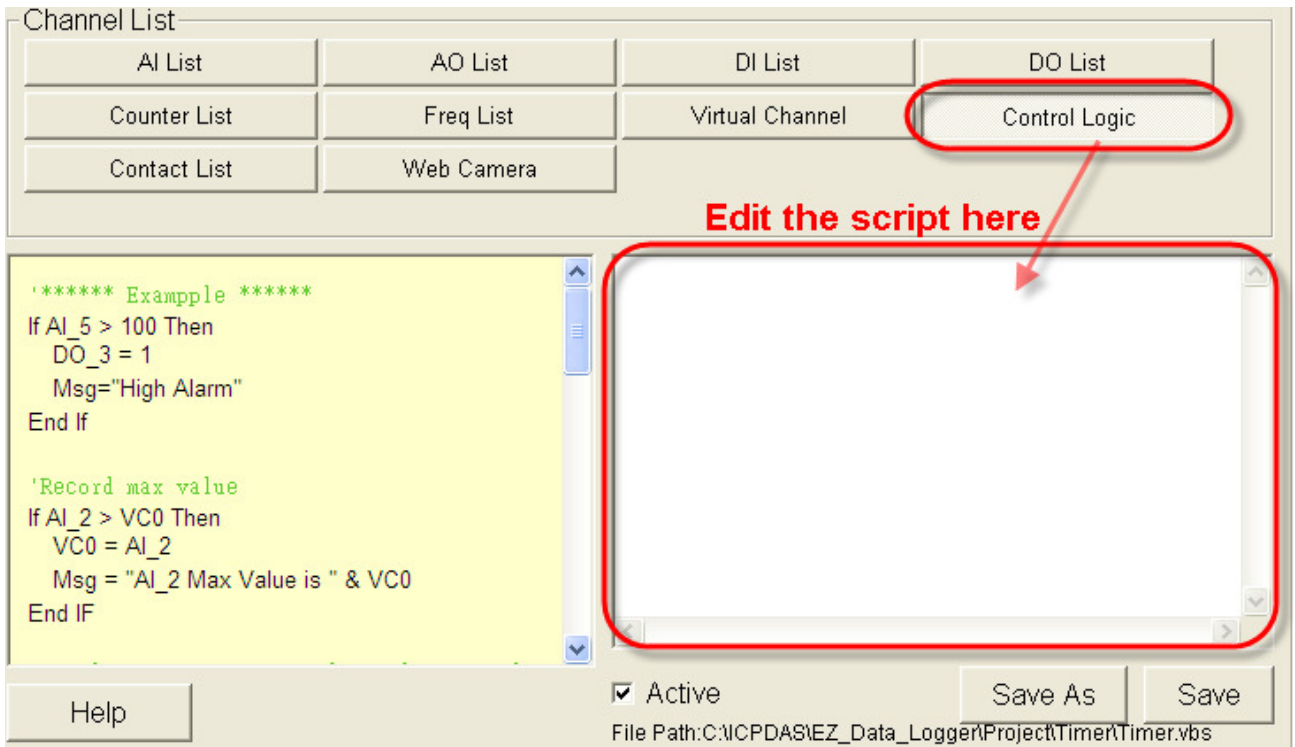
Channel List

AI List

AO List

DI List

DO List

Counter List

Freq List

Virtual Channel

Control Logic

Contact List

Web Camera

Edit the script here

'****** Exampple ******
If AI_5 > 100 Then
DO_3 = 1
Msg="High Alarm"
End If

'Record max value
If AI_2 > VC0 Then
VC0 = AI_2
Msg = "AI_2 Max Value is " & VC0
End IF

Help

☑ Active

Save As

Save

File Path:C:\ICPDAS\EZ_Data_Logger\Project\Timer\Timer.vbs